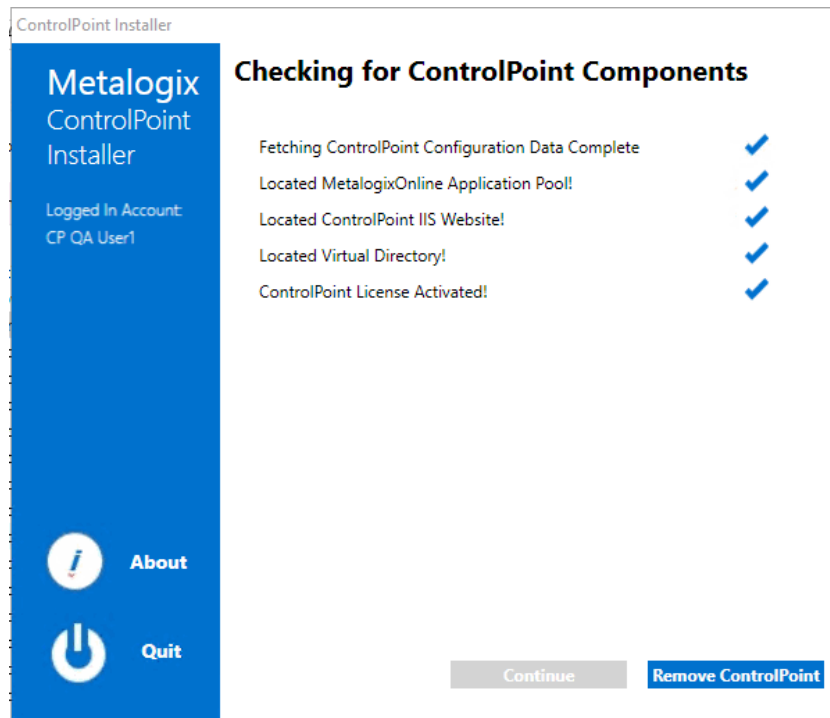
ControlPoint Installer

Metalogix
ControlPoint
Installer

Logged In Account:
CP QA User1

Checking for ControlPoint Components

Fetching ControlPoint Configuration Data Complete

Located MetalogixOnline Application Pool!

Located ControlPoint IIS Website!

Located Virtual Directory!

ControlPoint License Activated!

About

Quit

Continue

Remove ControlPoint